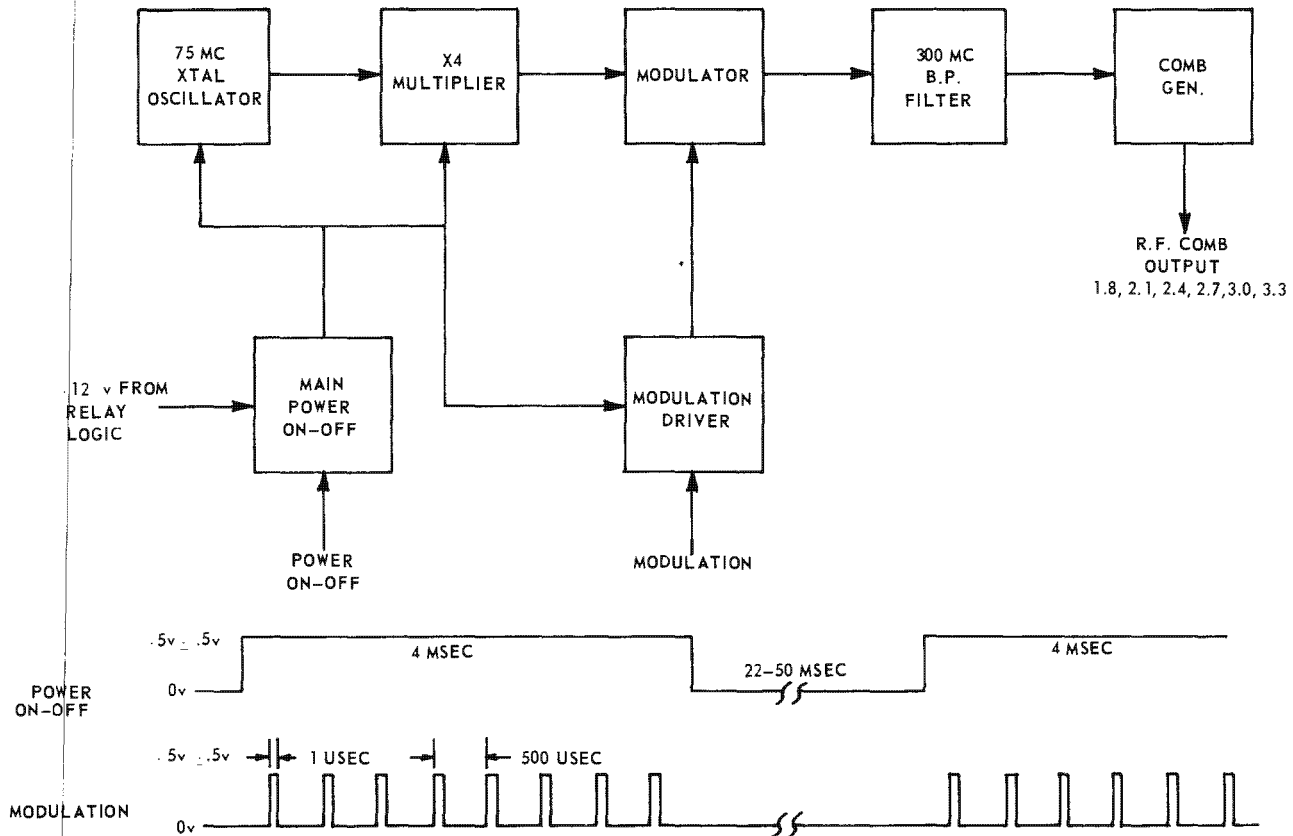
75 MC XTAL OSCILLATOR

X4 MULTIPLIER

MODULATOR

300 MC B.P. FILTER

COMB GEN.

R.F. COMB OUTPUT 1.8, 2.1, 2.4, 2.7, 3.0, 3.3

12 v FROM RELAY LOGIC

MAIN POWER ON-OFF

MODULATION DRIVER

POWER ON-OFF

MODULATION

.5v ± .5v

4 MSEC

22-50 MSEC

4 MSEC

0v

POWER ON-OFF

.5v ± .5v

1 USEC

500 USEC

MODULATION

0v